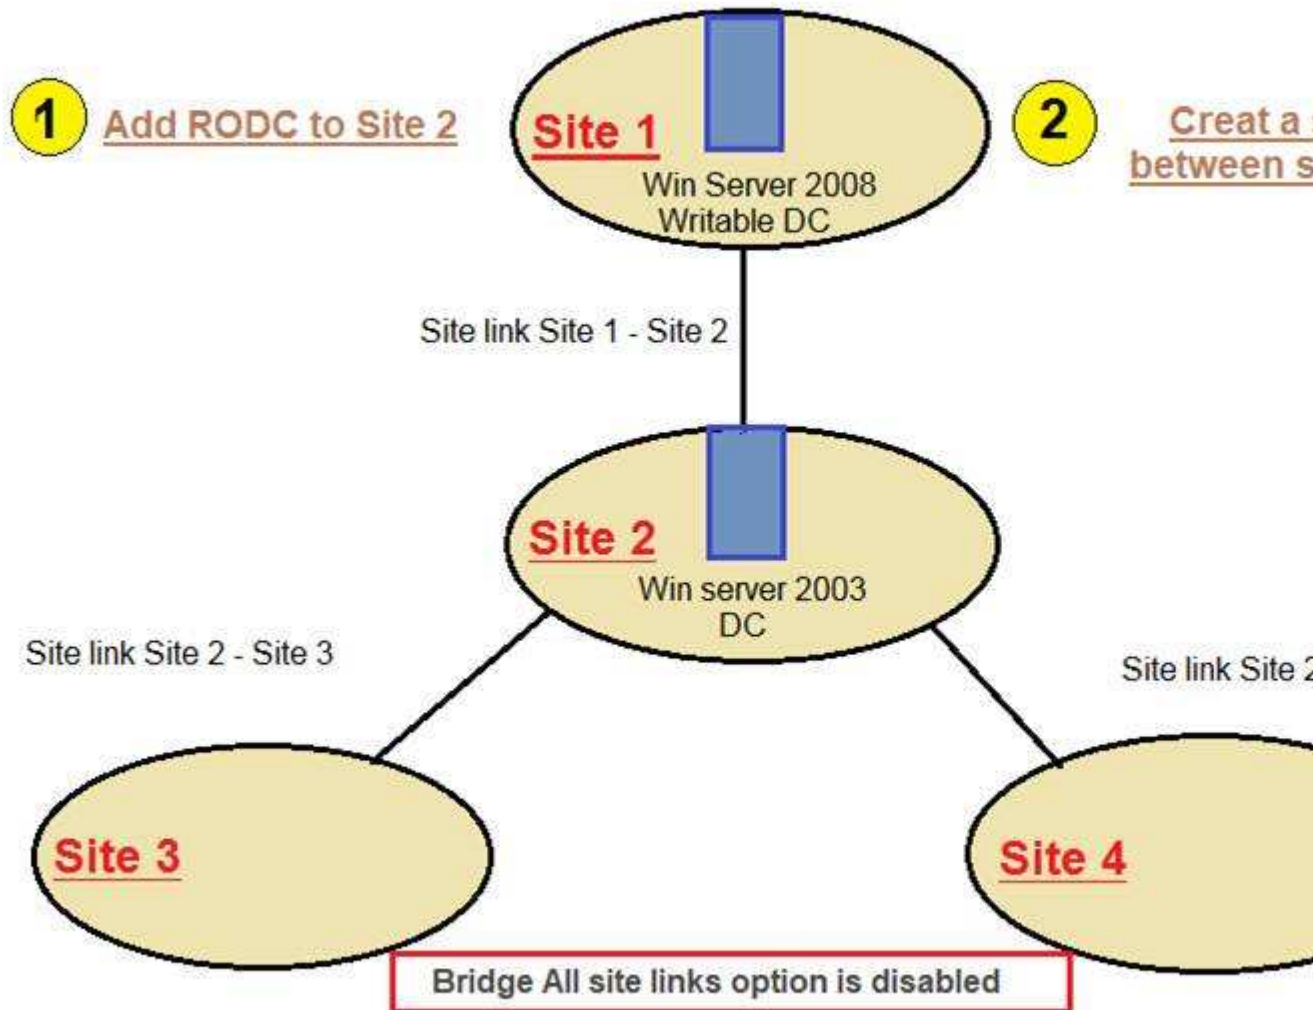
1 Add RODC to Site 2

Site 1

Win Server 2008
Writable DC

2 Creat a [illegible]
between s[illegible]

Site link Site 1 - Site 2

Site 2

Win server 2003
DC

Site link Site 2 - Site 3

Site link Site 2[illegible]

Site 3

Site 4

Bridge All site links option is disabled